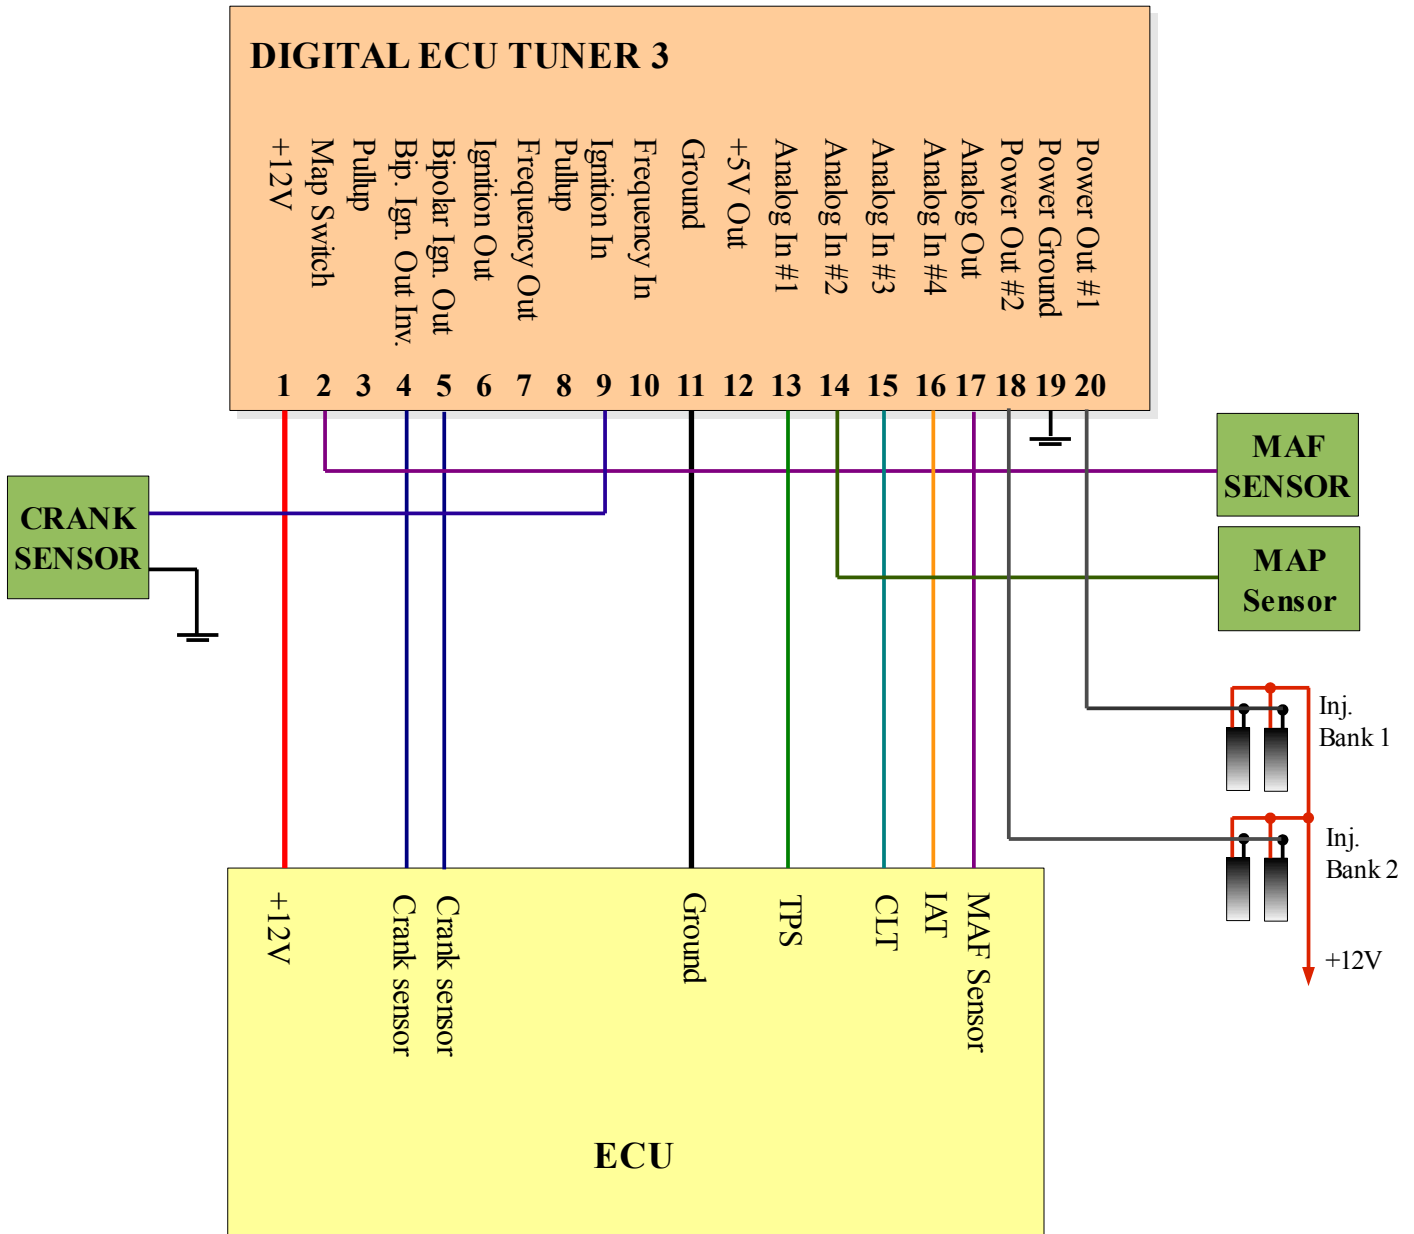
DIGITAL ECU TUNER 3

+12V
Map Switch
Pullup
Bip. Ign. Out Inv.
Bipolar Ign. Out
Ignition Out
Frequency Out
Pullup
Ignition In
Frequency In
Ground
+5V Out
Analog In #1
Analog In #2
Analog In #3
Analog In #4
Analog Out
Power Out #2
Power Ground
Power Out #1

1 2 3 4 5 6 7 8 9 10 11 12 13 14 15 16 17 18 19 20

MAF SENSOR

CRANK SENSOR

MAP Sensor

Inj. Bank 1

Inj. Bank 2

+12V

+12V
Crank sensor
Crank sensor
Ground
TPS
CLT
IAT
MAF Sensor

ECU